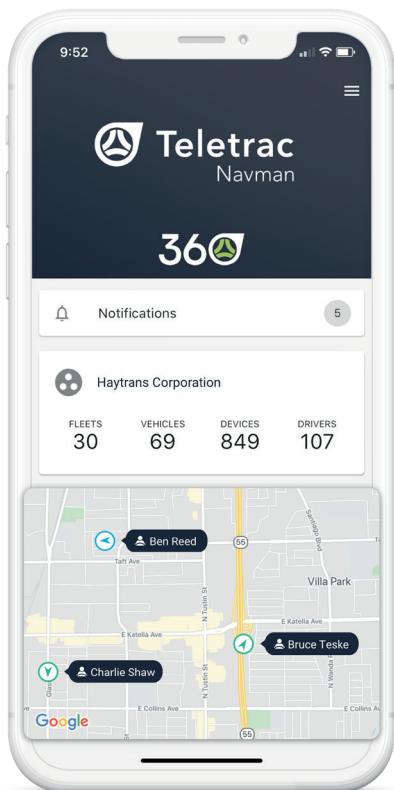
9:52

Teletrac
Navman

360

Notifications 5

Haytrans Corporation

FLEETS
30

VEHICLES
69

DEVICES
849

DRIVERS
107

Ben Reed
Taft Ave
55
Santiago Blvd
Villa Park
E Katella Ave
E Katella Ave
N Tustin St
Bruce Teske
Charlie Shaw
N Wanda
E Collins Ave
E Collins Ave
55
Google